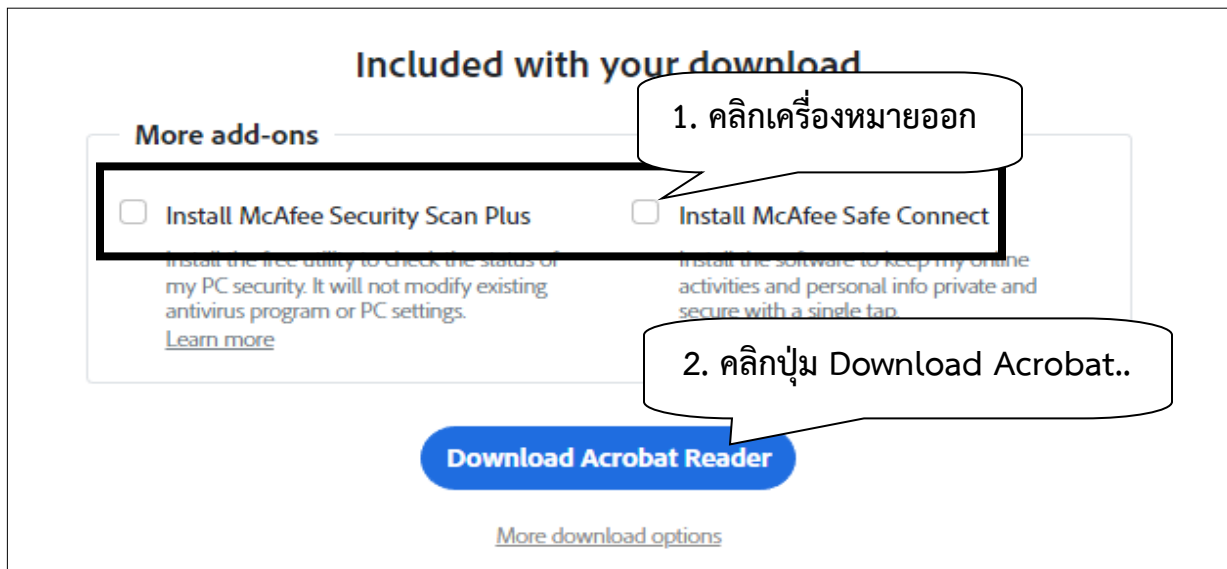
Included with your download

1. คลิกเครื่องหมายออก

More add-ons

Install McAfee Security Scan Plus

Install the free utility to check the status of my PC security. It will not modify existing antivirus program or PC settings.
Learn more

Install McAfee Safe Connect

Install the software to keep my online activities and personal info private and secure with a single tap.

2. คลิกปุ่ม Download Acrobat..

Download Acrobat Reader

More download options